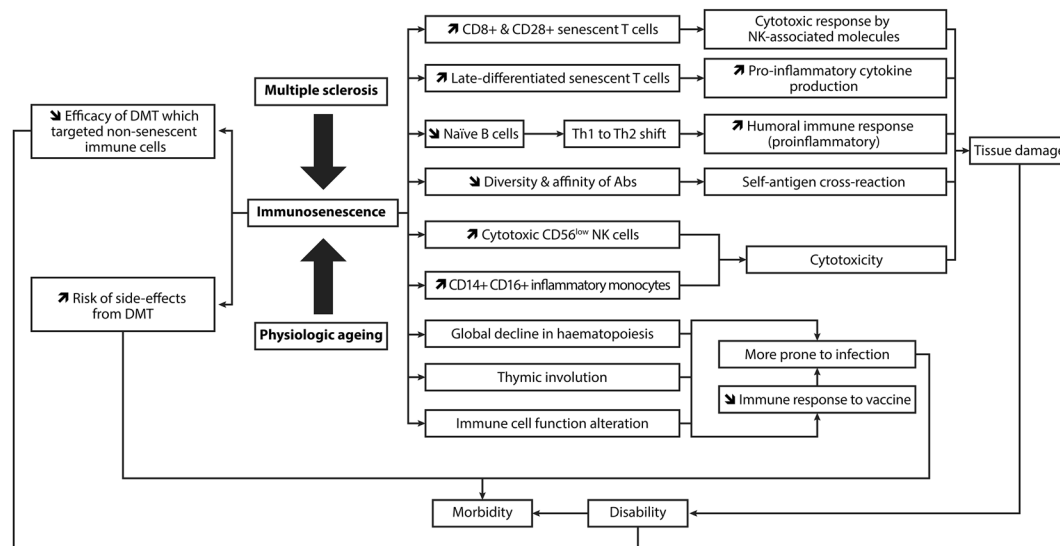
Multiple sclerosis

↘ Efficacy of DMT which targeted non-senescent immune cells

Immunosenescence

↗ Risk of side-effects from DMT

Physiologic ageing

↗ CD8+ & CD28+ senescent T cells

Cytotoxic response by NK-associated molecules

↗ Late-differentiated senescent T cells

↗ Pro-inflammatory cytokine production

↘ Naïve B cells

Th1 to Th2 shift

↗ Humoral immune response (proinflammatory)

Tissue damage

↘ Diversity & affinity of Abs

Self-antigen cross-reaction

↗ Cytotoxic CD56$^{low}$ NK cells

Cytotoxicity

↗ CD14+ CD16+ inflammatory monocytes

Global decline in haematopoiesis

More prone to infection

Thymic involution

↘ Immune response to vaccine

Immune cell function alteration

Morbidity

Disability